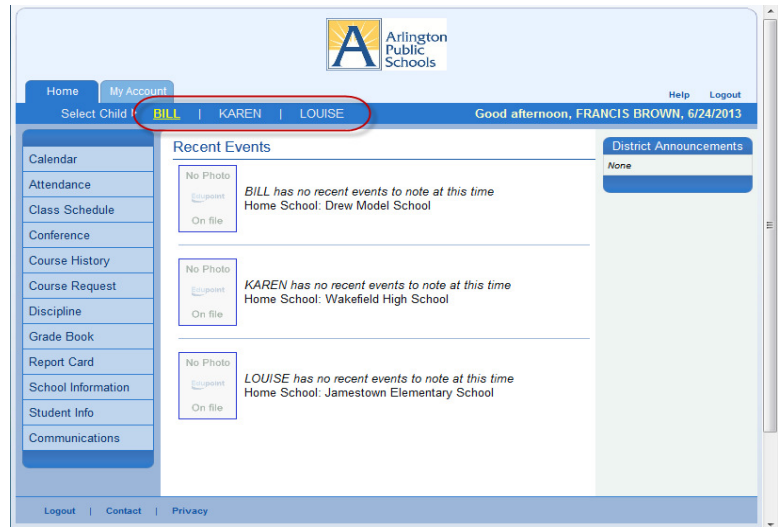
Arlington Public Schools

Home | My Account

Help | Logout

Select Child: BILL | KAREN | LOUISE

Good afternoon, FRANCIS BROWN, 6/24/2013

Calendar
Attendance
Class Schedule
Conference
Course History
Course Request
Discipline
Grade Book
Report Card
School Information
Student Info
Communications

Recent Events

No Photo
Edupoint
On file

BILL has no recent events to note at this time
Home School: Drew Model School

No Photo
Edupoint
On file

KAREN has no recent events to note at this time
Home School: Wakefield High School

No Photo
Edupoint
On file

LOUISE has no recent events to note at this time
Home School: Jamestown Elementary School

District Announcements

None

Logout | Contact | Privacy